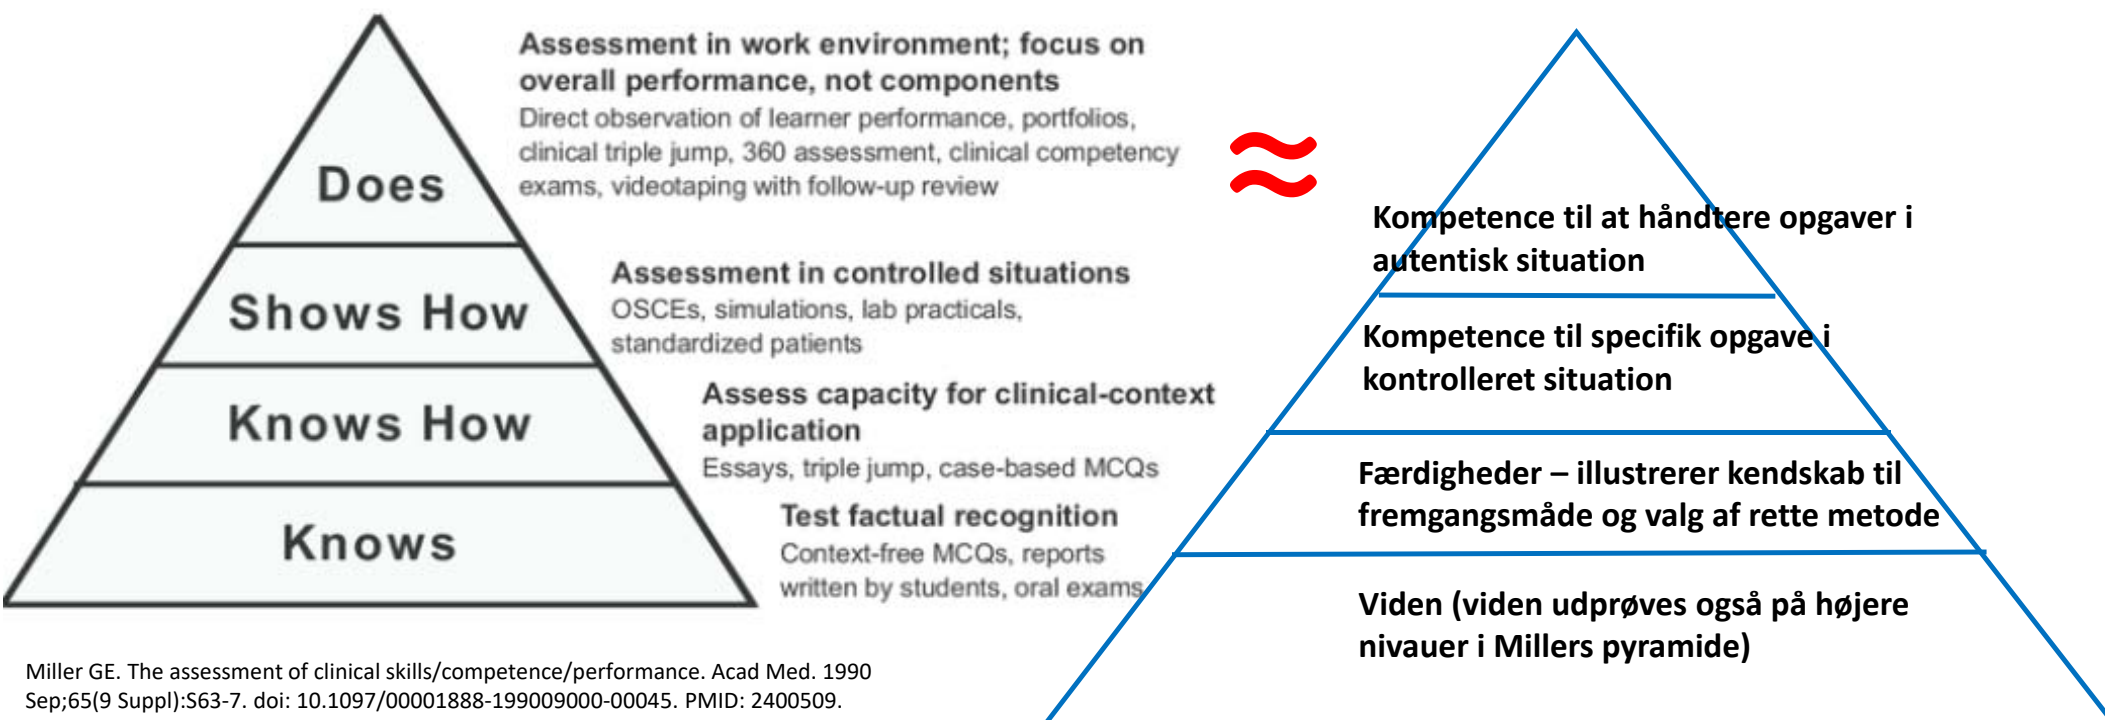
Does

Shows How

Knows How

Knows

Assessment in work environment; focus on overall performance, not components

Direct observation of learner performance, portfolios, clinical triple jump, 360 assessment, clinical competency exams, videotaping with follow-up review

Assessment in controlled situations

OSCEs, simulations, lab practicals, standardized patients

Assess capacity for clinical-context application

Essays, triple jump, case-based MCQs

Test factual recognition

Context-free MCQs, reports written by students, oral exams

$\approx$

Kompetence til at håndtere opgaver i autentisk situation

Kompetence til specifik opgave i kontrolleret situation

Færdigheder – illustrerer kendskab til fremgangsmåde og valg af rette metode

Viden (viden udprøves også på højere nivauer i Millers pyramide)

Miller GE. The assessment of clinical skills/competence/performance. Acad Med. 1990 Sep;65(9 Suppl):S63-7. doi: 10.1097/00001888-199009000-00045. PMID: 2400509.